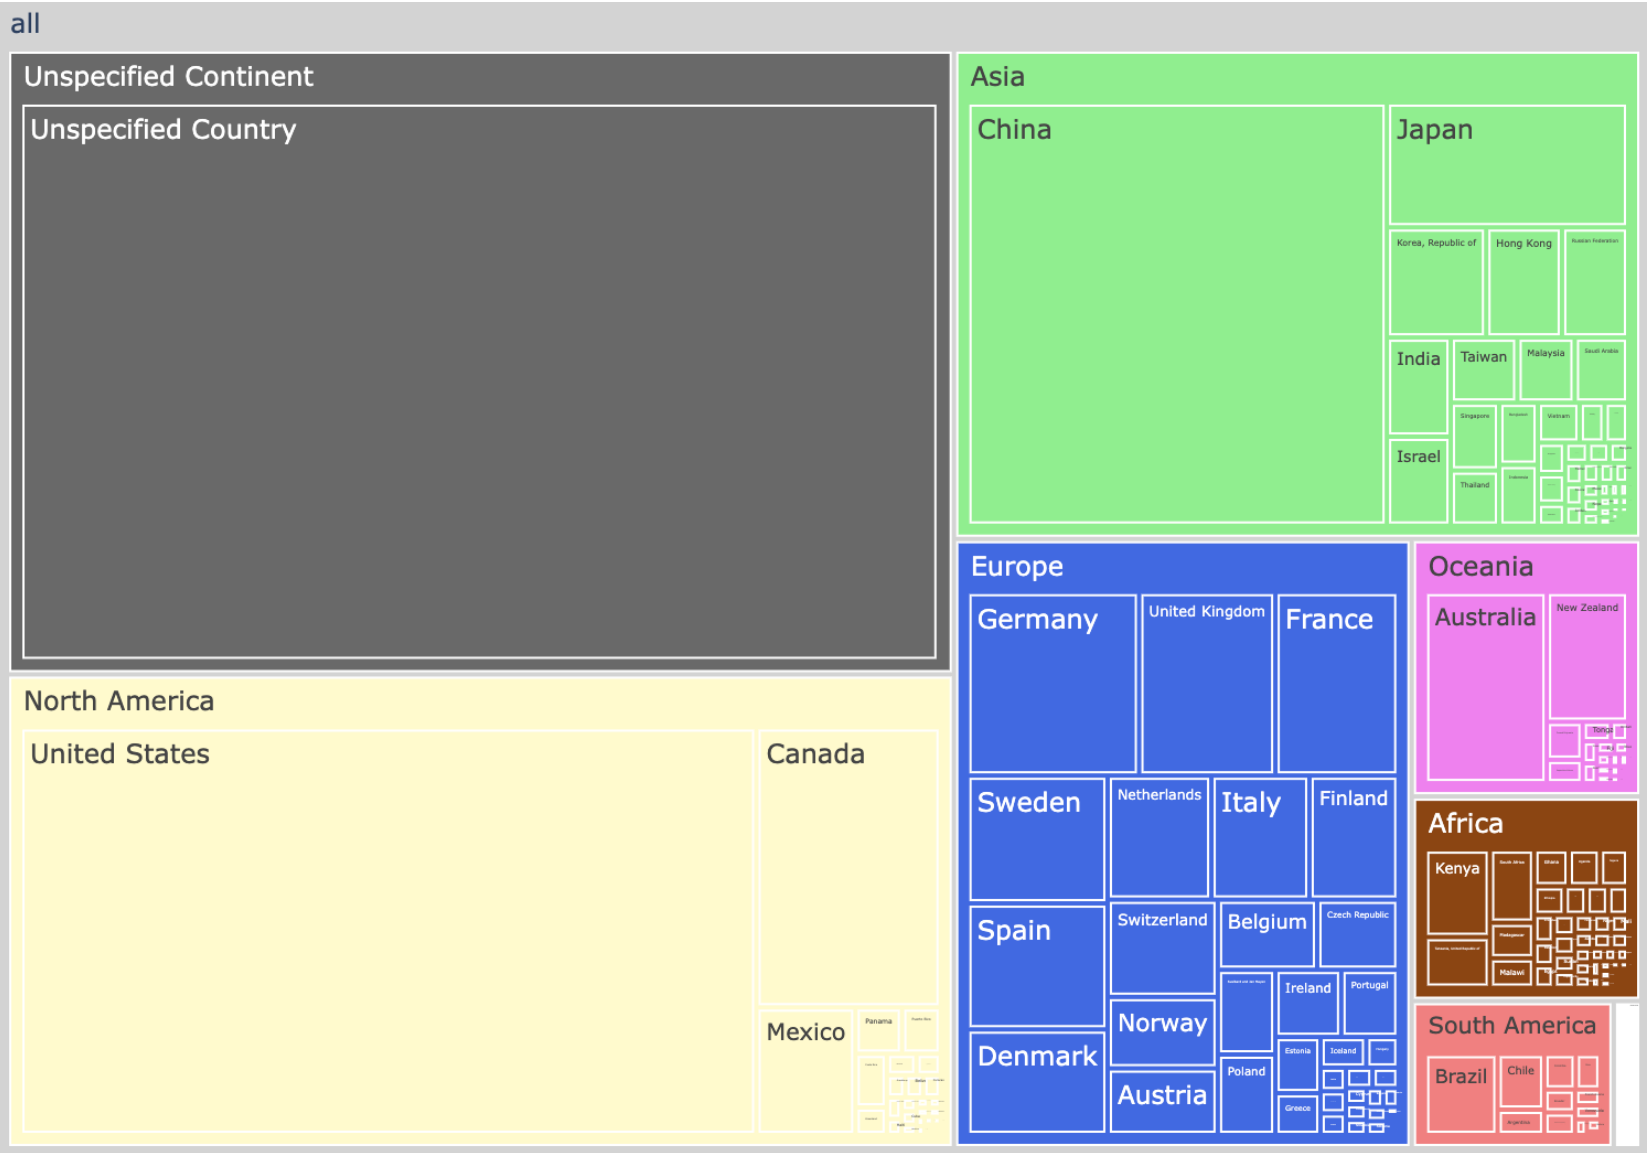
all

Unspecified Continent

Unspecified Country

Asia

China

Japan

Korea, Republic of

Hong Kong

Russian Federation

India

Taiwan

Malaysia

Saudi Arabia

Singapore

Vietnam

Israel

Thailand

Indonesia

Europe

Germany

United Kingdom

France

Sweden

Netherlands

Italy

Finland

Spain

Switzerland

Belgium

Czech Republic

Ireland

Portugal

Norway

Denmark

Poland

Estonia

Iceland

Austria

Greece

Oceania

Australia

New Zealand

Tonga

Africa

Kenya

South Africa

Ghana

Madagascar

Tanzania, United Republic of

Malawi

North America

United States

Canada

Mexico

Panama

Puerto Rico

South America

Brazil

Chile

Argentina